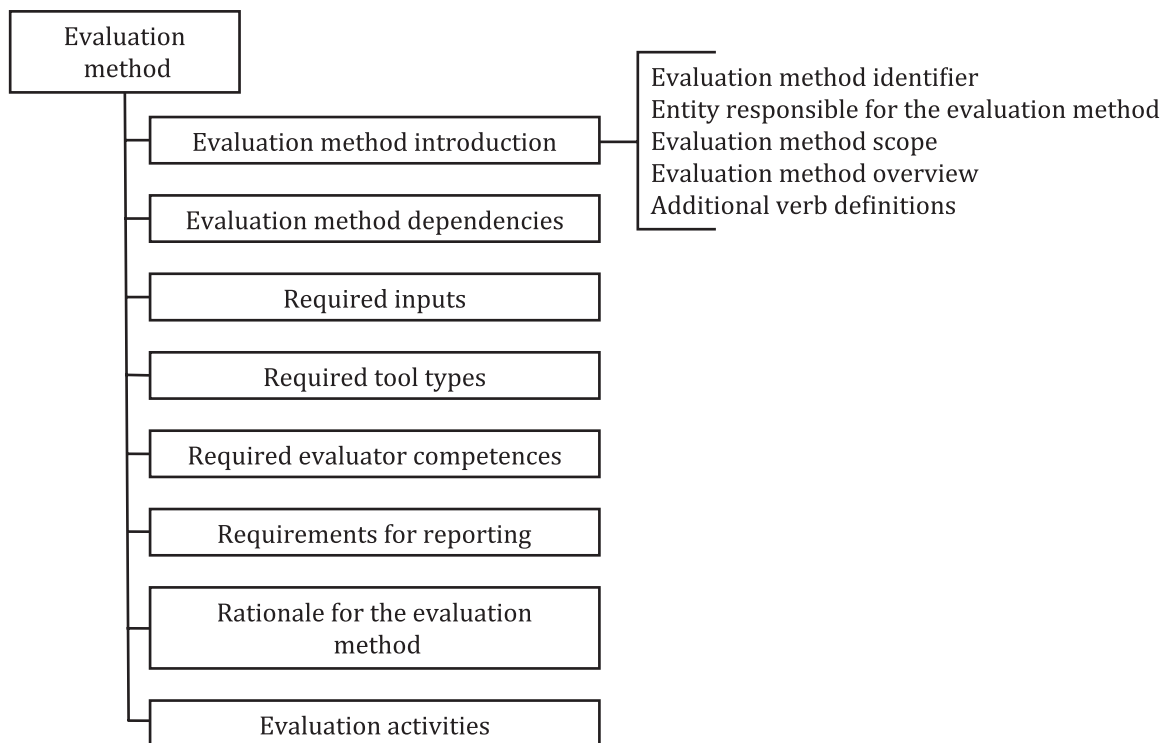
Evaluation method

Evaluation method introduction

Evaluation method identifier
Entity responsible for the evaluation method
Evaluation method scope
Evaluation method overview
Additional verb definitions

Evaluation method dependencies

Required inputs

Required tool types

Required evaluator competences

Requirements for reporting

Rationale for the evaluation method

Evaluation activities